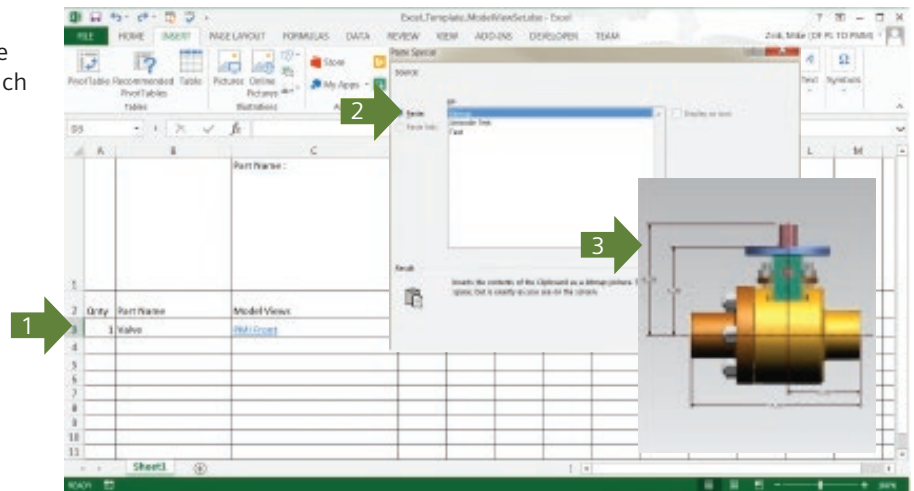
e
ch

Excel_Template_ModelViewSet.xlsx - Excel

FILE HOME INSERT PAGE LAYOUT FORMULAS DATA REVIEW VIEW ADD-INS DEVELOPER TEAM

Zook, Mike (DF PL TO PMM)

PivotTable Recommended PivotTables Table
Tables
Pictures Online Pictures
Illustrations
Store
My Apps
Text Symbols

Paste Special
Source:
As:
Paste:
Paste link:
Bitmap
Unicode Text
Text
Display as icon
Result
Inserts the contents of the Clipboard as a bitmap picture. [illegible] space, but is exactly as you see on the screen.

D3

A B C L M

Part Name :

1
2 Qnty Part Name Model Views
3 1 Valve PMI Front
4
5
6
7
8
9
10
11

Sheet1

READY

1
2
3